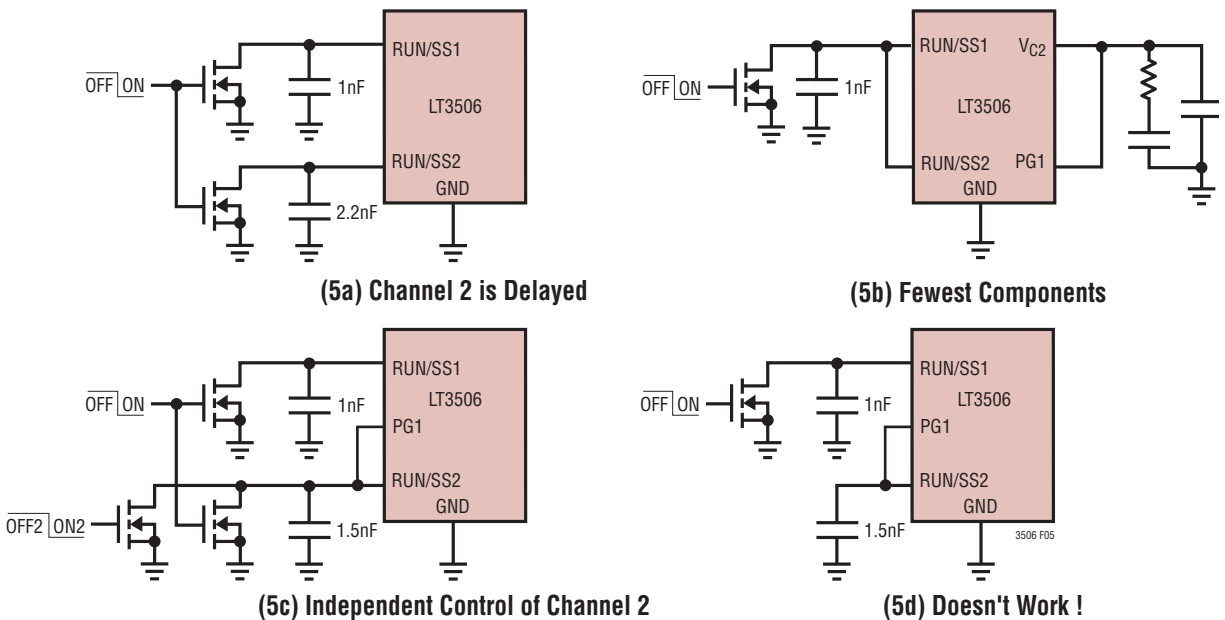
$\overline{\text{OFF}}$ ON
1nF
RUN/SS1
LT3506
RUN/SS2
GND
2.2nF

(5a) Channel 2 is Delayed

$\overline{\text{OFF}}$ ON
1nF
RUN/SS1
$V_{C2}$
LT3506
RUN/SS2
PG1
GND

(5b) Fewest Components

$\overline{\text{OFF}}$ ON
1nF
RUN/SS1
LT3506
PG1
RUN/SS2
GND
$\overline{\text{OFF2}}$ ON2
1.5nF

(5c) Independent Control of Channel 2

$\overline{\text{OFF}}$ ON
1nF
RUN/SS1
LT3506
PG1
RUN/SS2
GND
1.5nF
3506 F05

(5d) Doesn't Work !